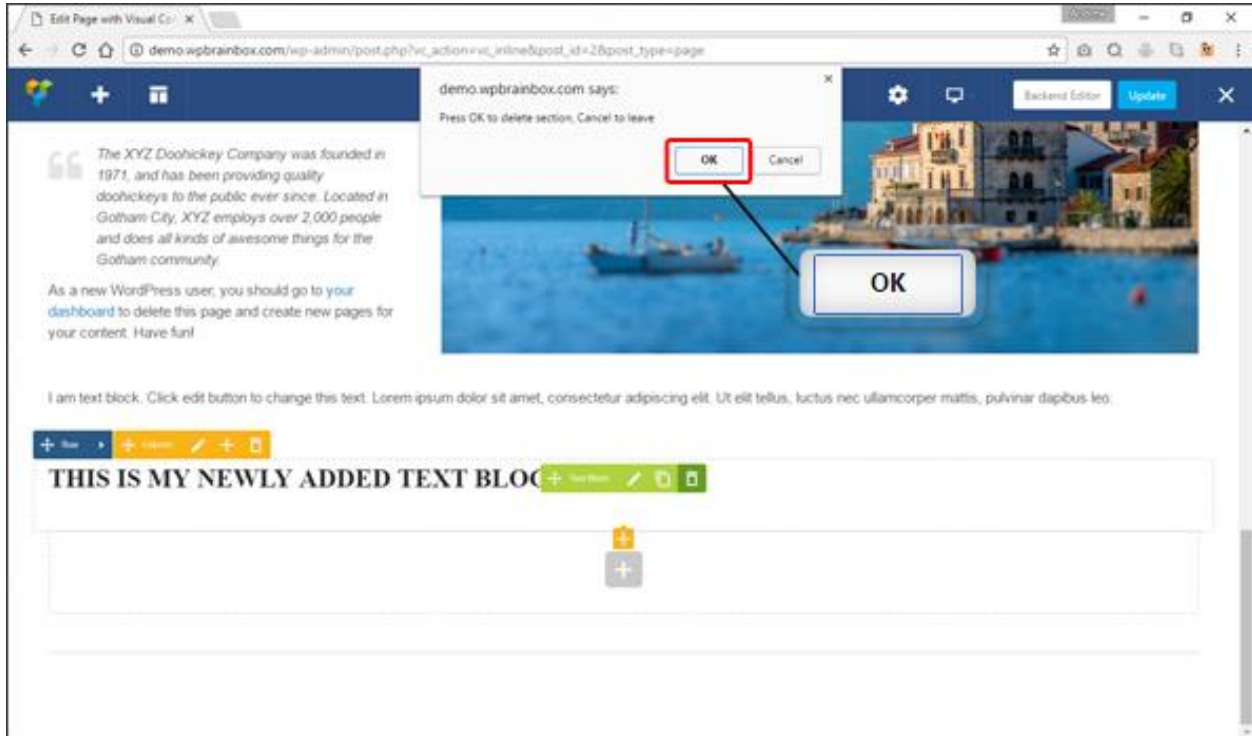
Edit Page with Visual Co ×

demo.wpbrainbox.com/wp-admin/post.php?vc_action=vc_inline&post_id=2&post_type=page

demo.wpbrainbox.com says:

Press OK to delete section, Cancel to leave

OK Cancel

Backend Editor Update

The XYZ Doohickey Company was founded in 1971, and has been providing quality doohickeys to the public ever since. Located in Gotham City, XYZ employs over 2,000 people and does all kinds of awesome things for the Gotham community.

As a new WordPress user, you should go to your dashboard to delete this page and create new pages for your content. Have fun!

OK

I am text block. Click edit button to change this text. Lorem ipsum dolor sit amet, consectetur adipiscing elit. Ut elit tellus, luctus nec ullamcorper mattis, pulvinar dapibus leo.

Row Column

THIS IS MY NEWLY ADDED TEXT BLOC

Text Block